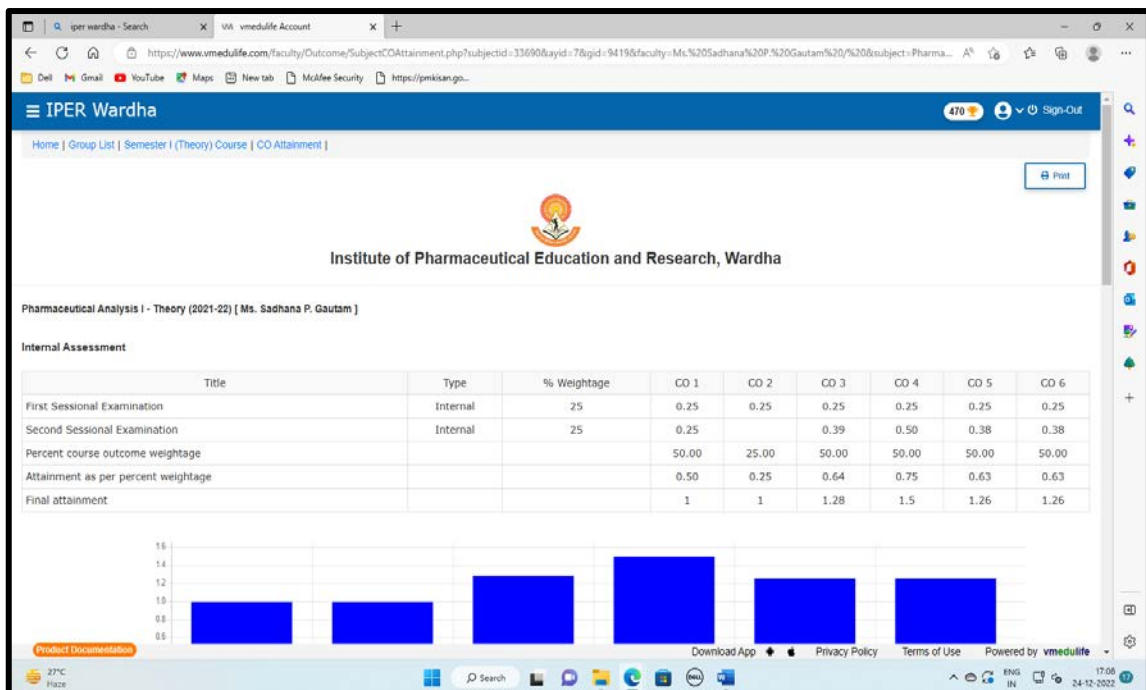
iper wardha - Search | vmedulife Account

https://www.vmedulife.com/faculty/Outcome/SubjectCOAttainment.php?subjectid=33690&ayid=7&gid=9419&faculty=Ms.%20Sadhana%20P.%20Gautam%20/%20&subject=Pharma...

Dell Gmail YouTube Maps New tab McAfee Security https://pmkisan.go...

≡ IPER Wardha

470 Sign-Out

Home | Group List | Semester I (Theory) Course | CO Attainment |

Print

Institute of Pharmaceutical Education and Research, Wardha

Pharmaceutical Analysis I - Theory (2021-22) [ Ms. Sadhana P. Gautam ]

Internal Assessment

| Title | Type | % Weightage | CO 1 | CO 2 | CO 3 | CO 4 | CO 5 | CO 6 |
|---|---|---|---|---|---|---|---|---|
| First Sessional Examination | Internal | 25 | 0.25 | 0.25 | 0.25 | 0.25 | 0.25 | 0.25 |
| Second Sessional Examination | Internal | 25 | 0.25 | | 0.39 | 0.50 | 0.38 | 0.38 |
| Percent course outcome weightage | | | 50.00 | 25.00 | 50.00 | 50.00 | 50.00 | 50.00 |
| Attainment as per percent weightage | | | 0.50 | 0.25 | 0.64 | 0.75 | 0.63 | 0.63 |
| Final attainment | | | 1 | 1 | 1.28 | 1.5 | 1.26 | 1.26 |

1.6
1.4
1.2
1.0
0.8
0.6

Product Documentation

Download App Privacy Policy Terms of Use Powered by vmedulife

27°C Haze

Search

ENG IN 17:06 24-12-2022